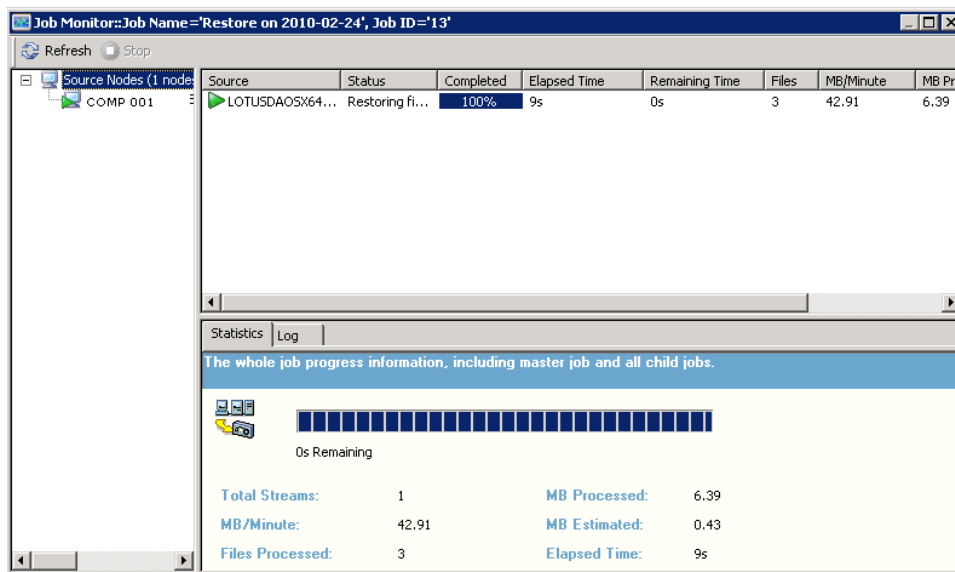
Job Monitor::Job Name='Restore on 2010-02-24', Job ID='13'

Refresh Stop

Source Nodes (1 node

COMP 001

| Source | Status | Completed | Elapsed Time | Remaining Time | Files | MB/Minute | MB Pr |
|---|---|---|---|---|---|---|---|
| LOTUSDAOSX64... | Restoring fi... | 100% | 9s | 0s | 3 | 42.91 | 6.39 |

Statistics Log

The whole job progress information, including master job and all child jobs.

0s Remaining

Total Streams: 1
MB Processed: 6.39
MB/Minute: 42.91
MB Estimated: 0.43
Files Processed: 3
Elapsed Time: 9s